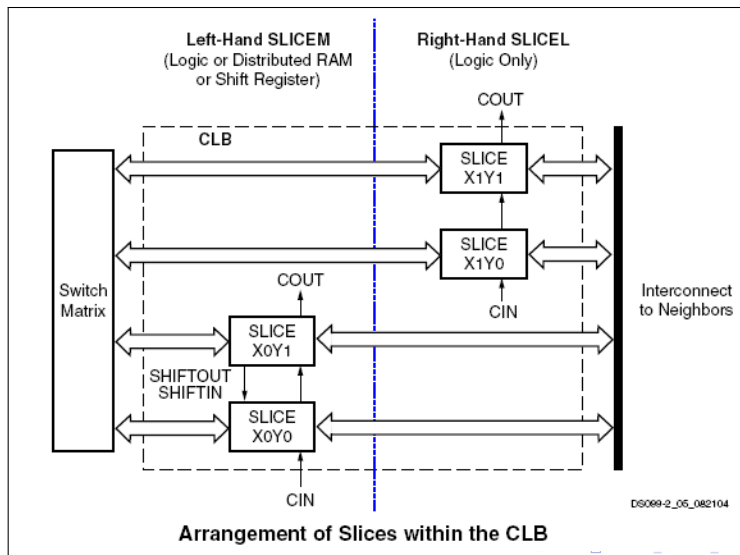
Left-Hand SLICEM
(Logic or Distributed RAM or Shift Register)

Right-Hand SLICEL
(Logic Only)

COUT

CLB

SLICE
X1Y1

SLICE
X1Y0

CIN

Switch Matrix

COUT

SLICE
X0Y1

Interconnect to Neighbors

SHIFTOUT
SHIFTIN

SLICE
X0Y0

CIN

DS099-2_05_082104

Arrangement of Slices within the CLB